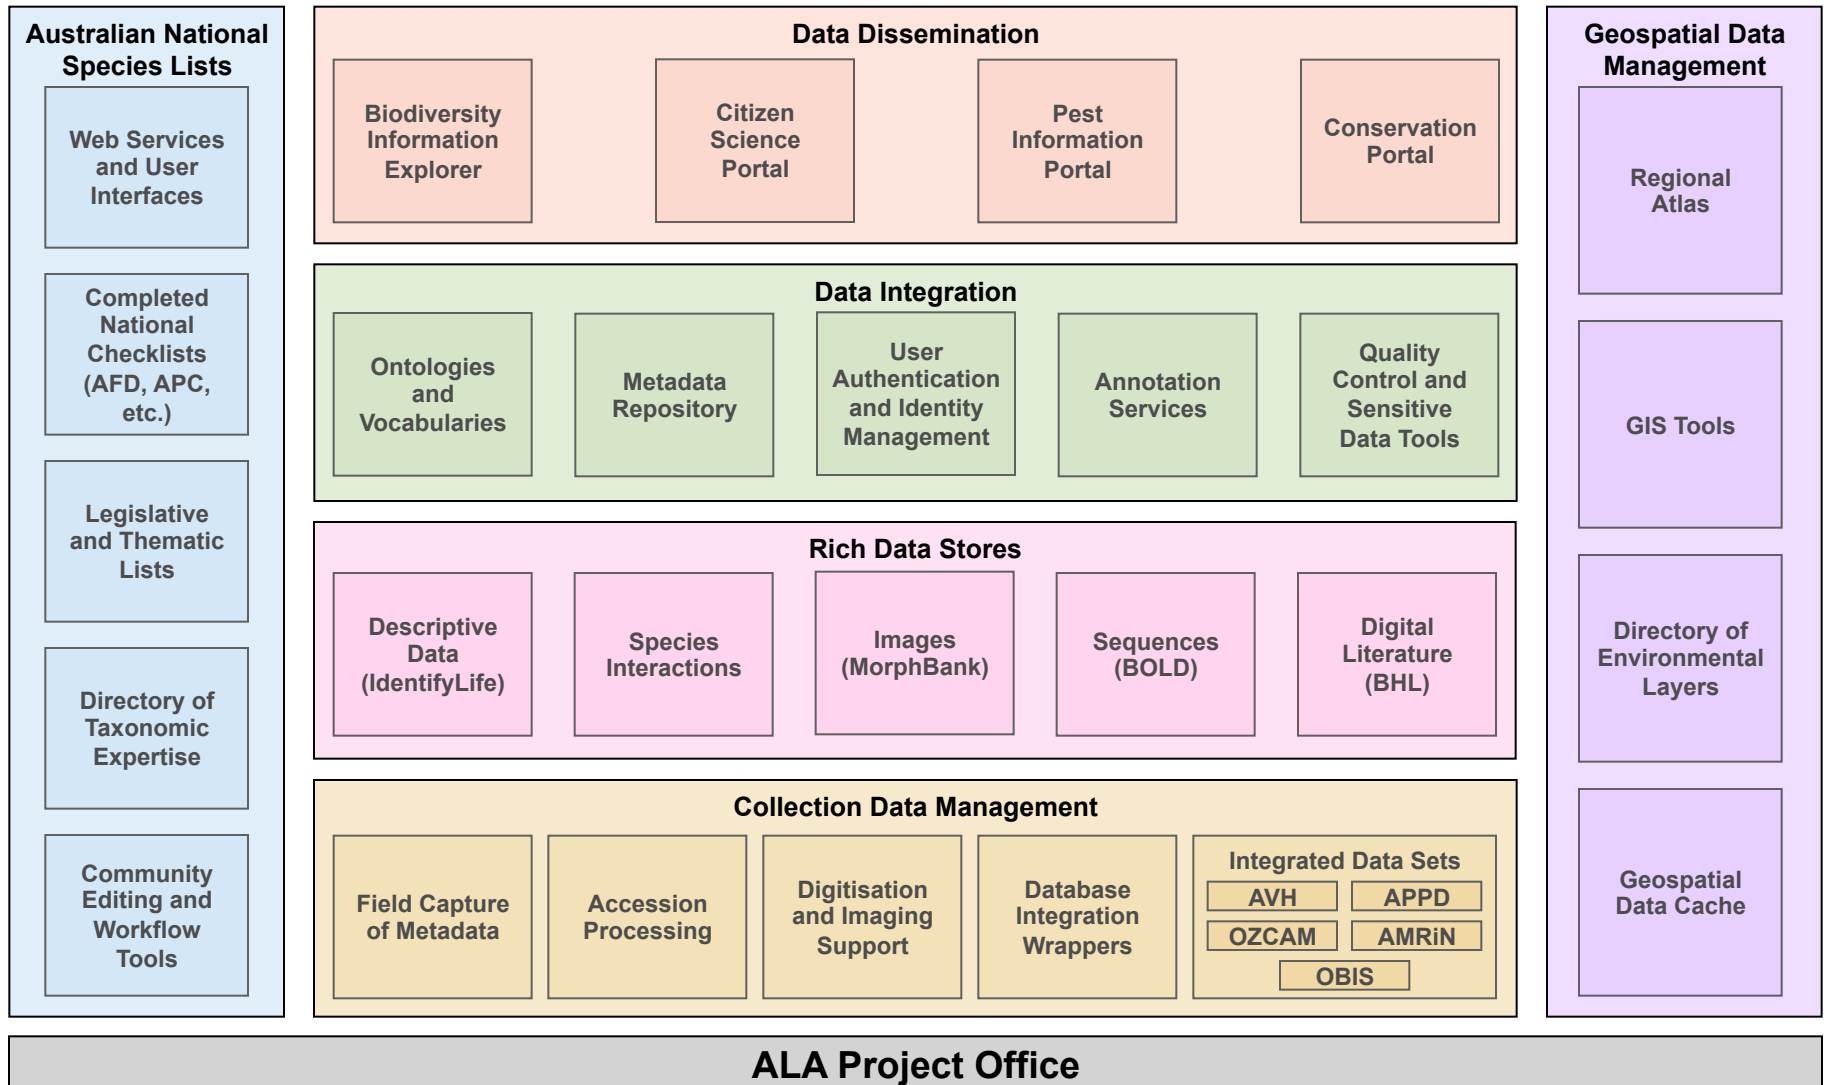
Australian National Species Lists

Web Services and User Interfaces

Completed National Checklists (AFD, APC, etc.)

Legislative and Thematic Lists

Directory of Taxonomic Expertise

Community Editing and Workflow Tools

Data Dissemination

Biodiversity Information Explorer

Citizen Science Portal

Pest Information Portal

Conservation Portal

Data Integration

Ontologies and Vocabularies

Metadata Repository

User Authentication and Identity Management

Annotation Services

Quality Control and Sensitive Data Tools

Rich Data Stores

Descriptive Data (IdentifyLife)

Species Interactions

Images (MorphBank)

Sequences (BOLD)

Digital Literature (BHL)

Collection Data Management

Field Capture of Metadata

Accession Processing

Digitisation and Imaging Support

Database Integration Wrappers

Integrated Data Sets

AVH

APPD

OZCAM

AMRiN

OBIS

Geospatial Data Management

Regional Atlas

GIS Tools

Directory of Environmental Layers

Geospatial Data Cache

ALA Project Office